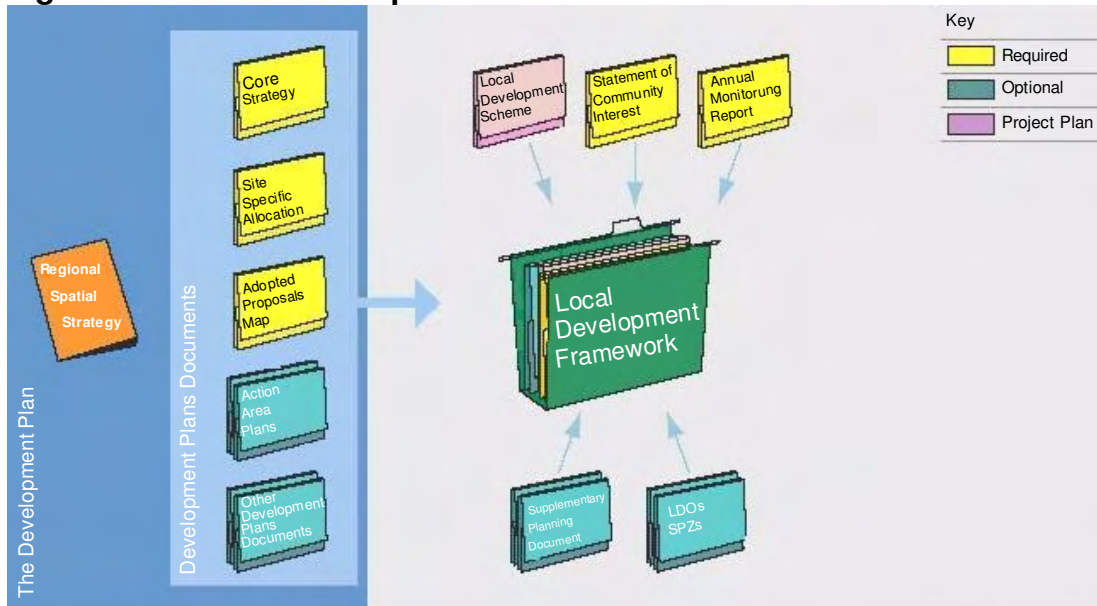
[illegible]

Key

Required

Optional

Project Plan

The Development Plan

Regional Spatial Strategy

Development Plans Documents

Core Strategy

Site Specific Allocation

Adopted Proposals Map

Action Area Plans

Other Development Plans Documents

Local Development Scheme

Statement of Community Interest

Annual Monitorung Report

Local Development Framework

Supplementary Planning Document

LDOs SPZs